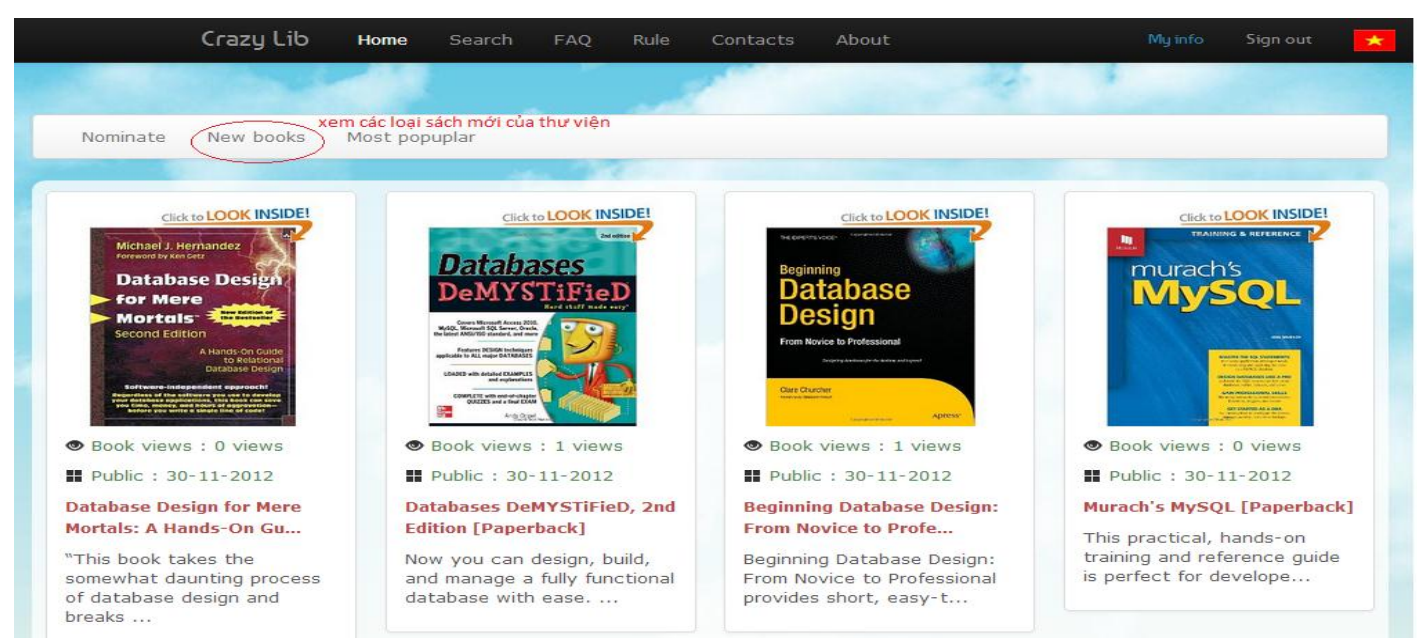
Crazy Lib Home Search FAQ Rule Contacts About My info Sign out

xem các loại sách mới của thư viện

Nominate New books Most popuplar

Click to LOOK INSIDE!

Michael J. Hernandez
Foreword by Ken Getz
Database Design for Mere Mortals
Second Edition
New Edition of the Bestseller
A Hands-On Guide to Relational Database Design
Software-independent approach!

Book views : 0 views

Public : 30-11-2012

Database Design for Mere Mortals: A Hands-On Gu...

"This book takes the somewhat daunting process of database design and breaks ...

Click to LOOK INSIDE!

2nd edition
Databases DeMYSTiFieD
Hard stuff made easy

Book views : 1 views

Public : 30-11-2012

Databases DeMYSTiFieD, 2nd Edition [Paperback]

Now you can design, build, and manage a fully functional database with ease. ...

Click to LOOK INSIDE!

THE EXPERT'S VOICE
Beginning Database Design
From Novice to Professional
Clare Churcher
Apress

Book views : 1 views

Public : 30-11-2012

Beginning Database Design: From Novice to Profe...

Beginning Database Design: From Novice to Professional provides short, easy-t...

Click to LOOK INSIDE!

TRAINING & REFERENCE
murach's MySQL

Book views : 0 views

Public : 30-11-2012

Murach's MySQL [Paperback]

This practical, hands-on training and reference guide is perfect for develope...